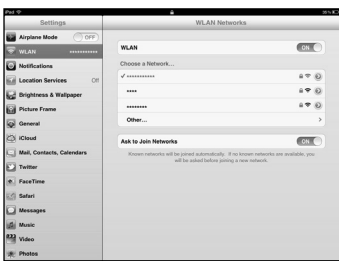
iPad
Settings
WLAN Networks
Airplane Mode OFF
WLAN ••••••••••••
Notifications
Location Services Off
Brightness & Wallpaper
Picture Frame
General
iCloud
Mail, Contacts, Calendars
Twitter
FaceTime
Safari
Messages
Music
Video
Photos

WLAN ON
Choose a Network...
✓ ••••••••••••
••••
••••••••
Other...
Ask to Join Networks ON
Known networks will be joined automatically. If no known networks are available, you will be asked before joining a new network.